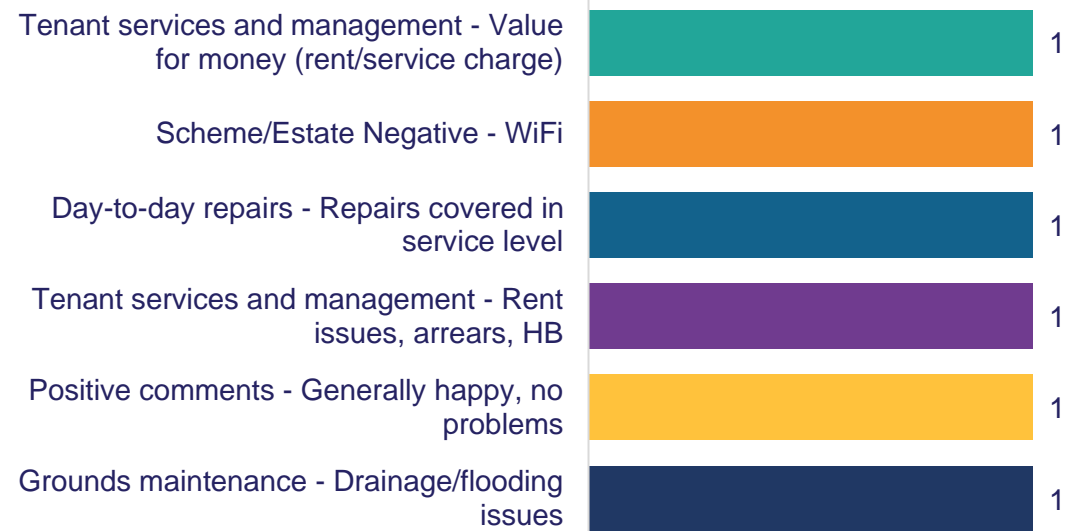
Tenant services and management - Value for money (rent/service charge)
1

Scheme/Estate Negative - WiFi
1

Day-to-day repairs - Repairs covered in service level
1

Tenant services and management - Rent issues, arrears, HB
1

Positive comments - Generally happy, no problems
1

Grounds maintenance - Drainage/flooding issues
1